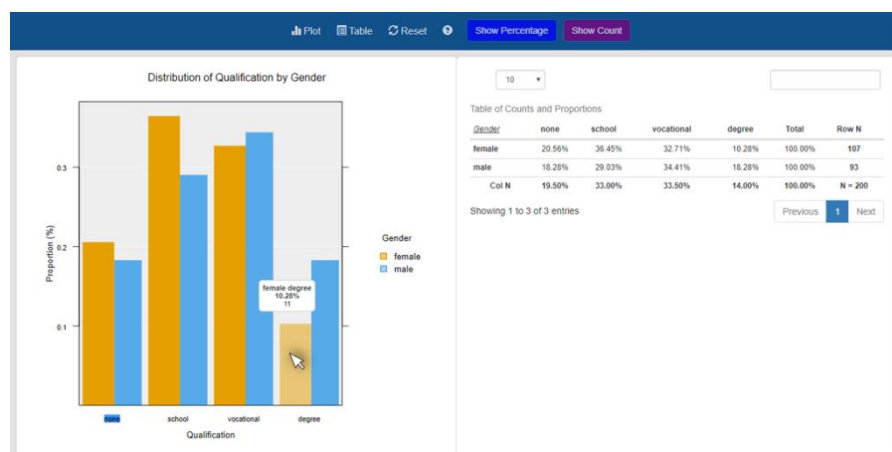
Plot  Table  Reset  ?  Show Percentage  Show Count

Distribution of Qualification by Gender

0.3
0.2
0.1
Proportion (%)

female degree
10.28%
11

none  school  vocational  degree
Qualification

Gender
female
male

10 ▾

Table of Counts and Proportions

| Gender | none | school | vocational | degree | Total | Row N |
|---|---|---|---|---|---|---|
| female | 20.56% | 36.45% | 32.71% | 10.28% | 100.00% | 107 |
| male | 18.28% | 29.03% | 34.41% | 18.28% | 100.00% | 93 |
| Col N | 19.50% | 33.00% | 33.50% | 14.00% | 100.00% | N = 200 |

Showing 1 to 3 of 3 entries

Previous  1  Next